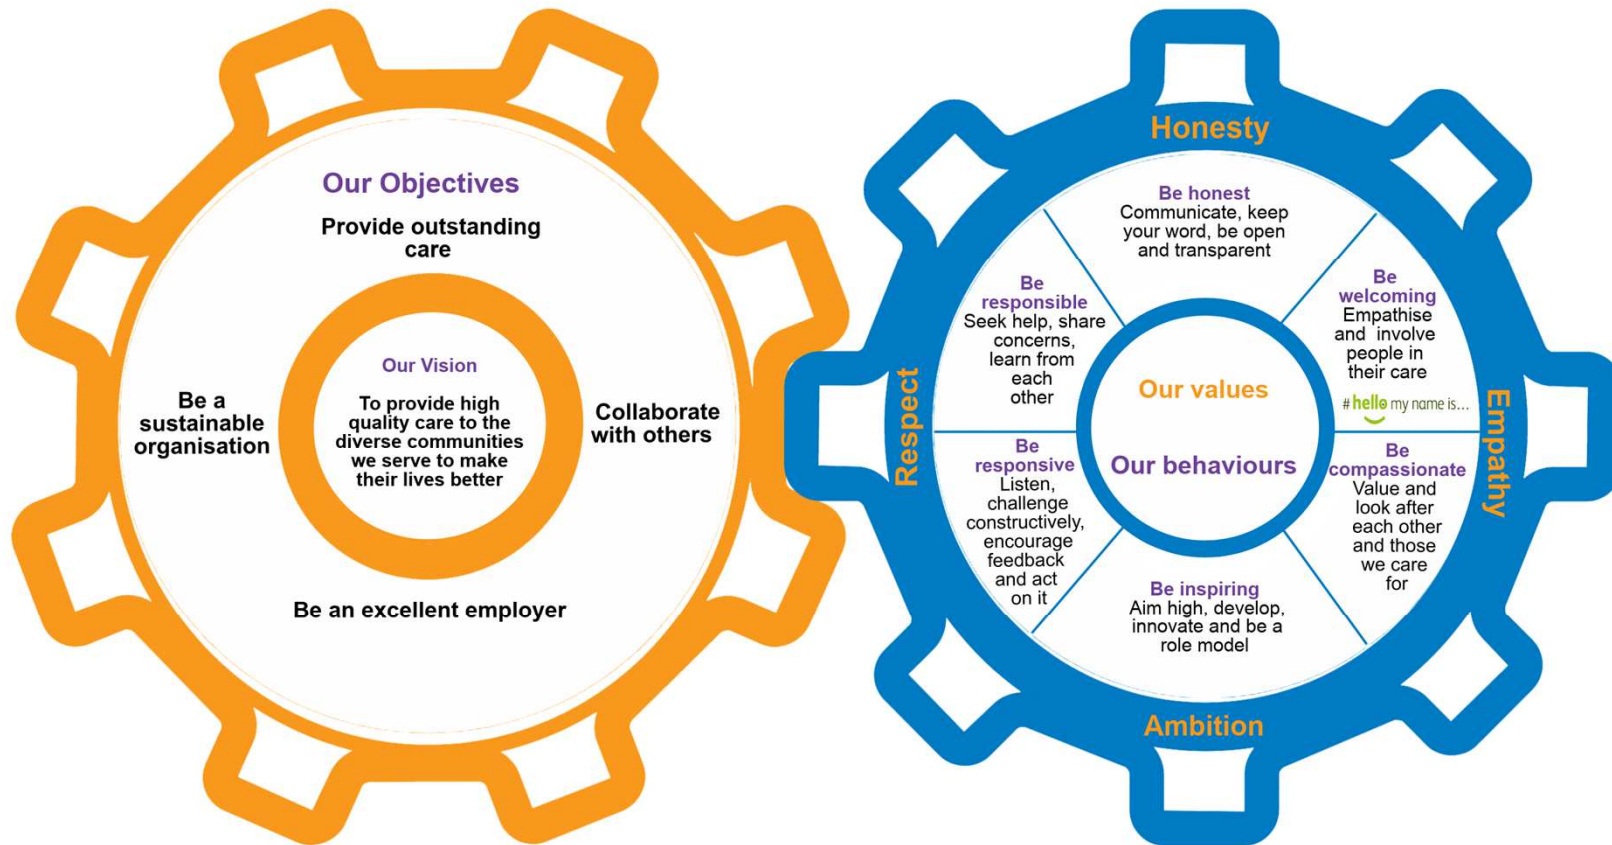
Our Objectives

Provide outstanding care

Our Vision

To provide high quality care to the diverse communities we serve to make their lives better

Be a sustainable organisation

Collaborate with others

Be an excellent employer

Honesty

Be honest
Communicate, keep your word, be open and transparent

Be responsible
Seek help, share concerns, learn from each other

Be welcoming
Empathise and involve people in their care

#hello my name is...

Respect

Our values

Our behaviours

Empathy

Be responsive
Listen, challenge constructively, encourage feedback and act on it

Be compassionate
Value and look after each other and those we care for

Be inspiring
Aim high, develop, innovate and be a role model

Ambition